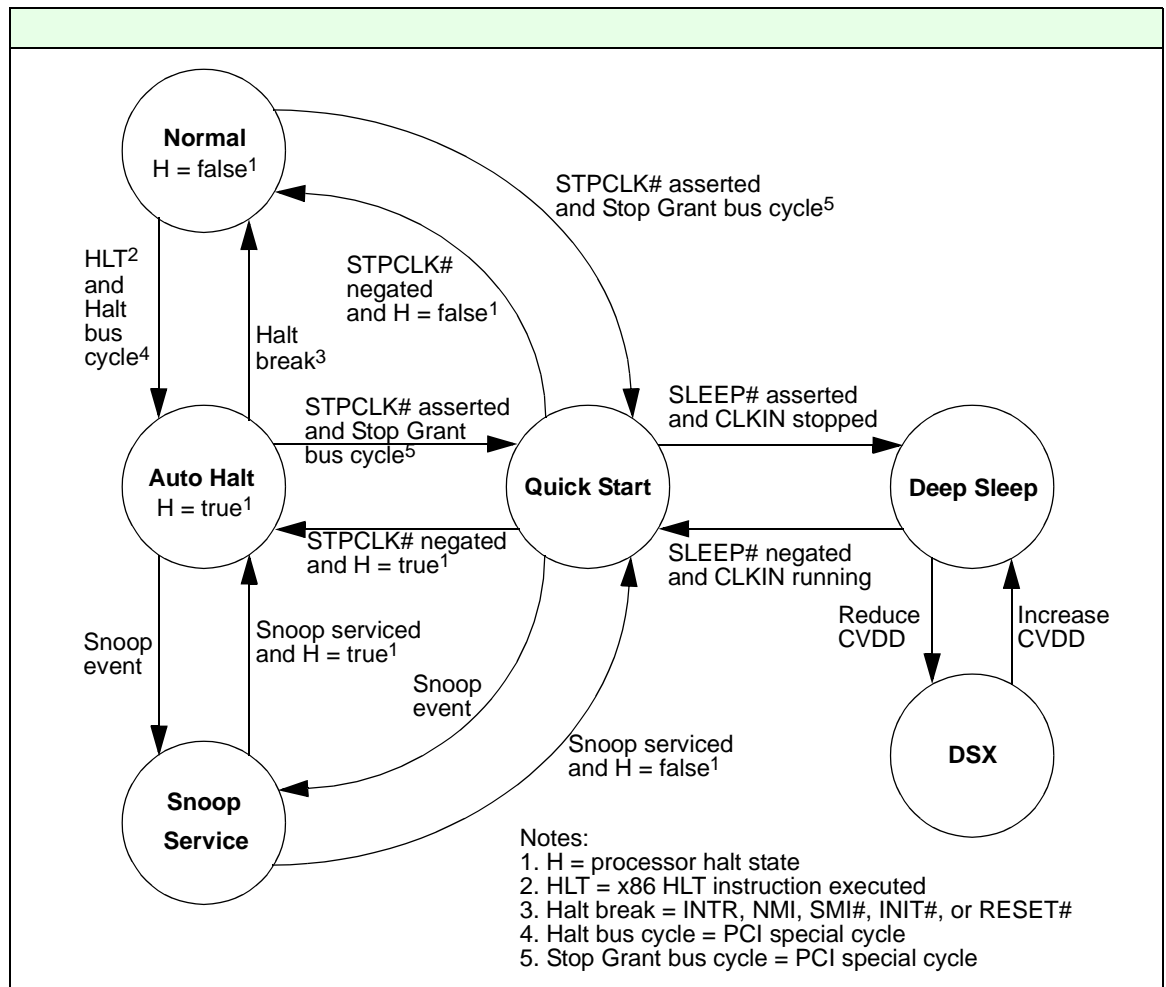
Normal
H = false$^1$

STPCLK# asserted and Stop Grant bus cycle$^5$

HLT$^2$ and Halt bus cycle$^4$

STPCLK# negated and H = false$^1$

Halt break$^3$

STPCLK# asserted and Stop Grant bus cycle$^5$

SLEEP# asserted and CLKIN stopped

Auto Halt
H = true$^1$

Quick Start

Deep Sleep

STPCLK# negated and H = true$^1$

SLEEP# negated and CLKIN running

Snoop event

Snoop serviced and H = true$^1$

Reduce CVDD

Increase CVDD

Snoop event

Snoop serviced and H = false$^1$

DSX

Snoop Service

Notes:
1. H = processor halt state
2. HLT = x86 HLT instruction executed
3. Halt break = INTR, NMI, SMI#, INIT#, or RESET#
4. Halt bus cycle = PCI special cycle
5. Stop Grant bus cycle = PCI special cycle